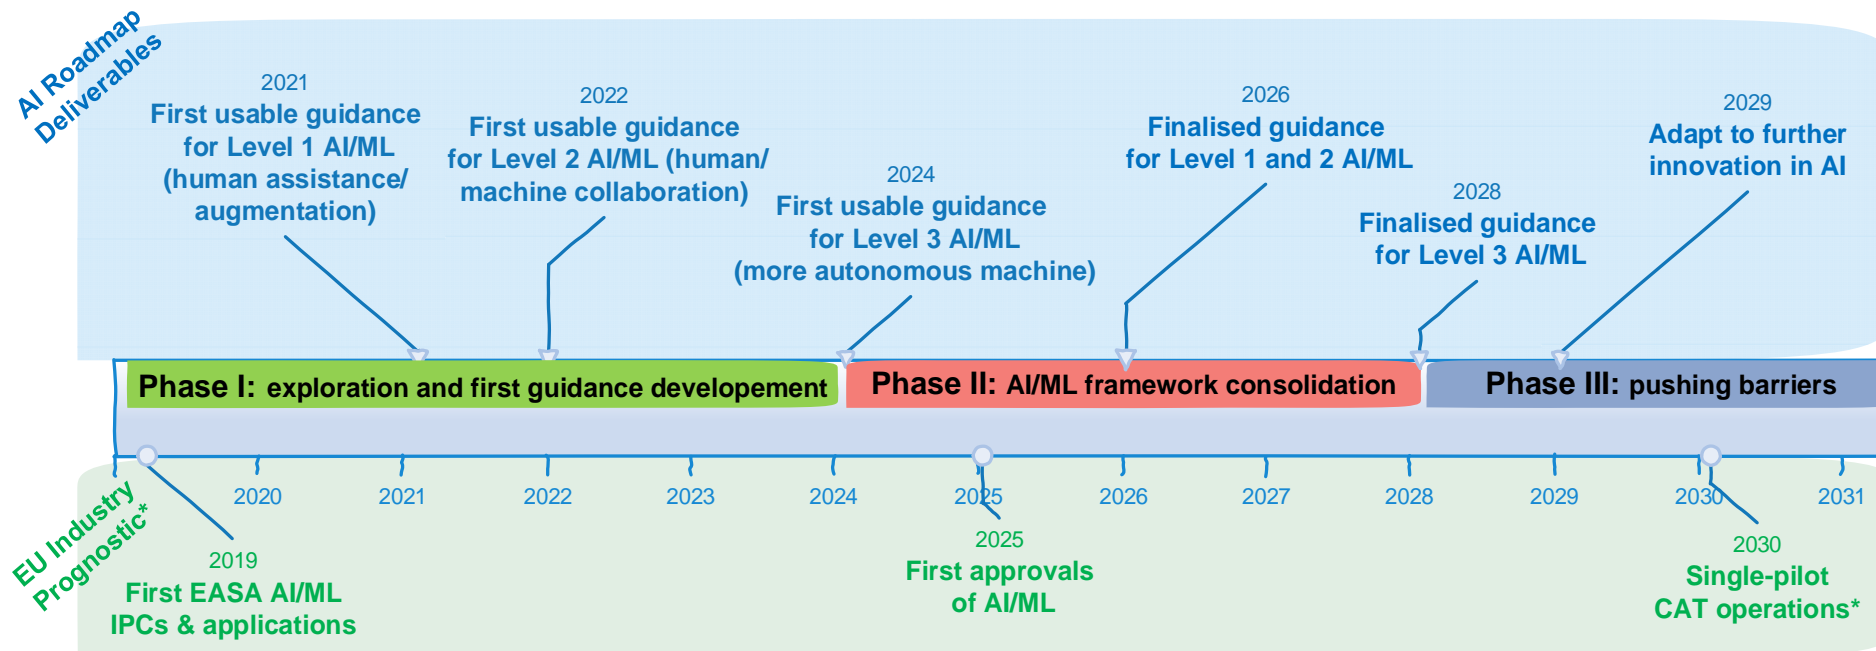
AI Roadmap Deliverables

2021
First usable guidance for Level 1 AI/ML (human assistance/ augmentation)

2022
First usable guidance for Level 2 AI/ML (human/ machine collaboration)

2024
First usable guidance for Level 3 AI/ML (more autonomous machine)

2026
Finalised guidance for Level 1 and 2 AI/ML

2028
Finalised guidance for Level 3 AI/ML

2029
Adapt to further innovation in AI

Phase I: exploration and first guidance developement
Phase II: AI/ML framework consolidation
Phase III: pushing barriers

2020 2021 2022 2023 2024 2025 2026 2027 2028 2029 2030 2031

EU Industry Prognostic*

2019
First EASA AI/ML IPCs & applications

2025
First approvals of AI/ML

2030
Single-pilot CAT operations*